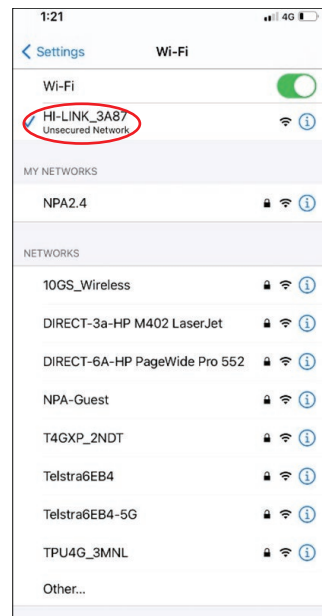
1:21 4G

< Settings Wi-Fi

Wi-Fi

HI-LINK_3A87
Unsecured Network

MY NETWORKS

NPA2.4

NETWORKS

10GS_Wireless

DIRECT-3a-HP M402 LaserJet

DIRECT-6A-HP PageWide Pro 552

NPA-Guest

T4GXP_2NDT

Telstra6EB4

Telstra6EB4-5G

TPU4G_3MNL

Other...